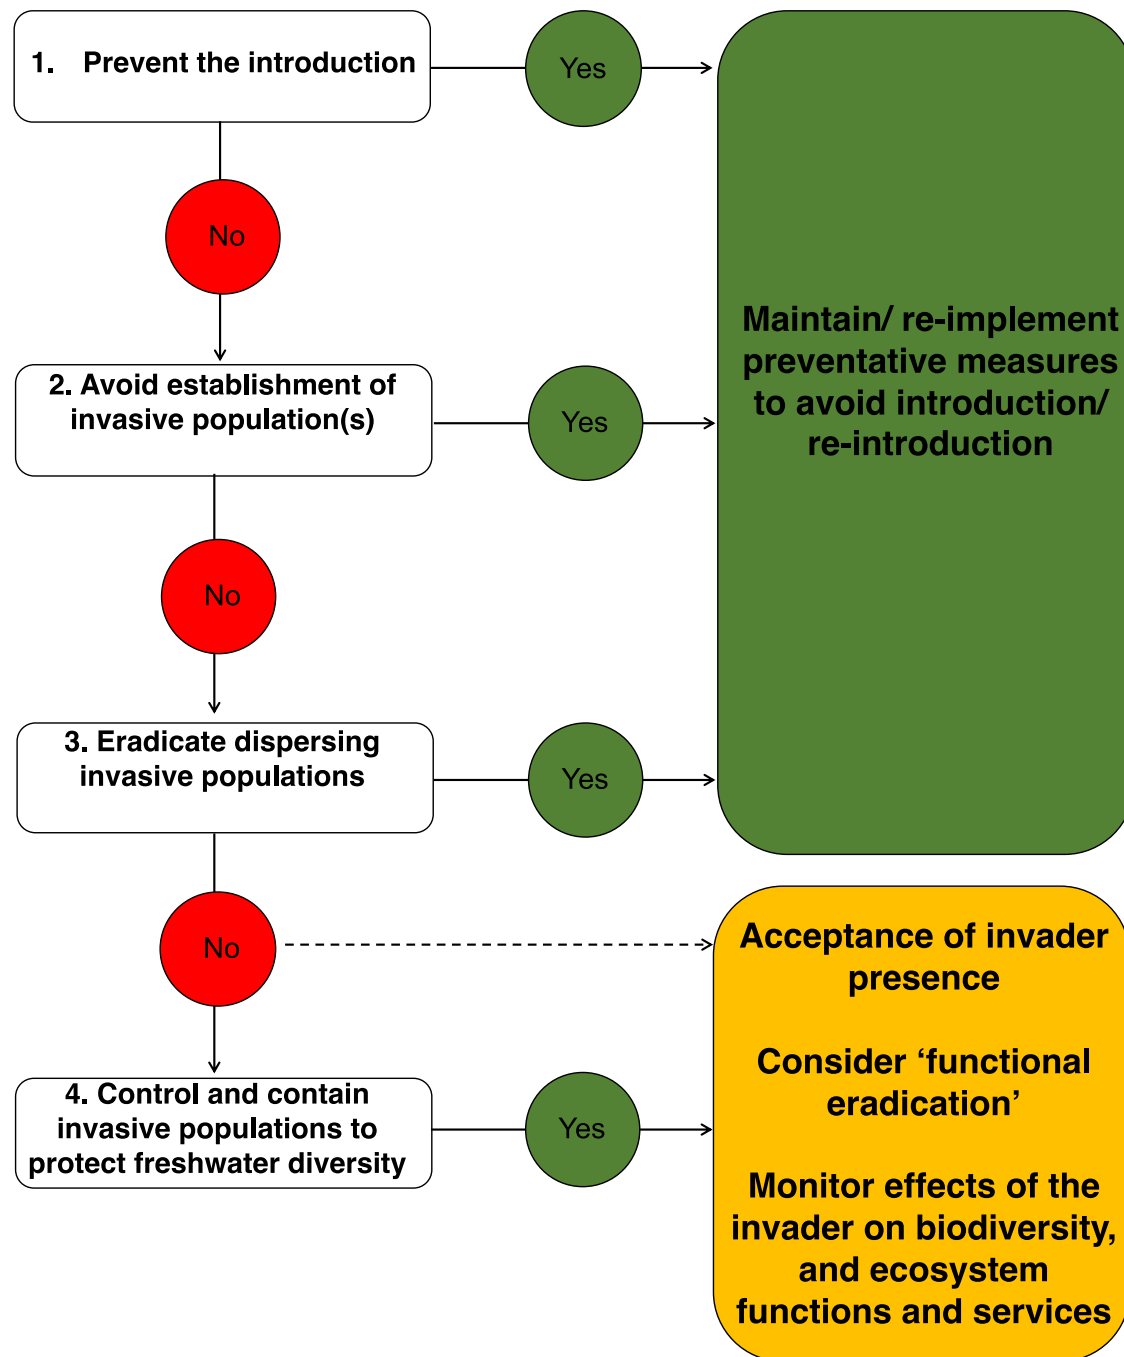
1. Prevent the introduction

Yes

No

2. Avoid establishment of invasive population(s)

Yes

No

3. Eradicate dispersing invasive populations

Yes

No

4. Control and contain invasive populations to protect freshwater diversity

Yes

Maintain/ re-implement preventative measures to avoid introduction/ re-introduction

Acceptance of invader presence

Consider ‘functional eradication’

Monitor effects of the invader on biodiversity, and ecosystem functions and services